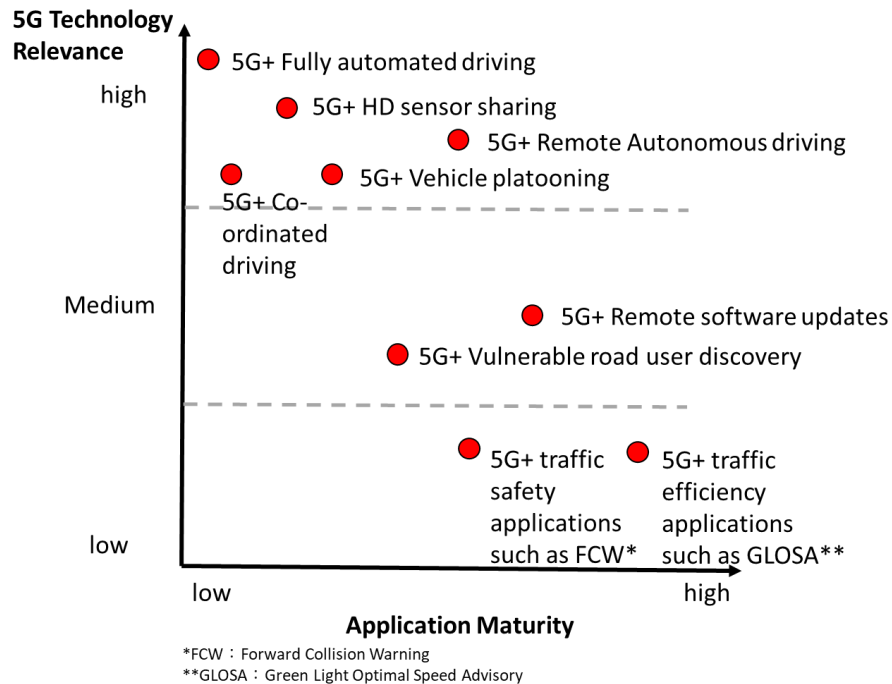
5G Technology Relevance

high

5G+ Fully automated driving

5G+ HD sensor sharing

5G+ Remote Autonomous driving

5G+ Co-ordinated driving

5G+ Vehicle platooning

Medium

5G+ Remote software updates

5G+ Vulnerable road user discovery

low

5G+ traffic safety applications such as FCW*

5G+ traffic efficiency applications such as GLOSA**

low

high

Application Maturity

*FCW：Forward Collision Warning
**GLOSA：Green Light Optimal Speed Advisory